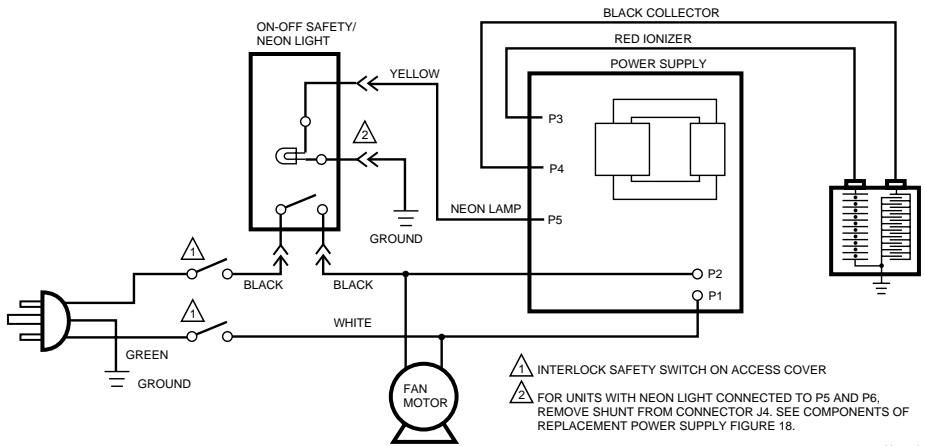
ON-OFF SAFETY/
NEON LIGHT

BLACK COLLECTOR

RED IONIZER

POWER SUPPLY

YELLOW

2

P3

P4

NEON LAMP

P5

GROUND

1

BLACK

BLACK

P2

P1

1

WHITE

GREEN

GROUND

FAN MOTOR

1 INTERLOCK SAFETY SWITCH ON ACCESS COVER

2 FOR UNITS WITH NEON LIGHT CONNECTED TO P5 AND P6, REMOVE SHUNT FROM CONNECTOR J4. SEE COMPONENTS OF REPLACEMENT POWER SUPPLY FIGURE 18.